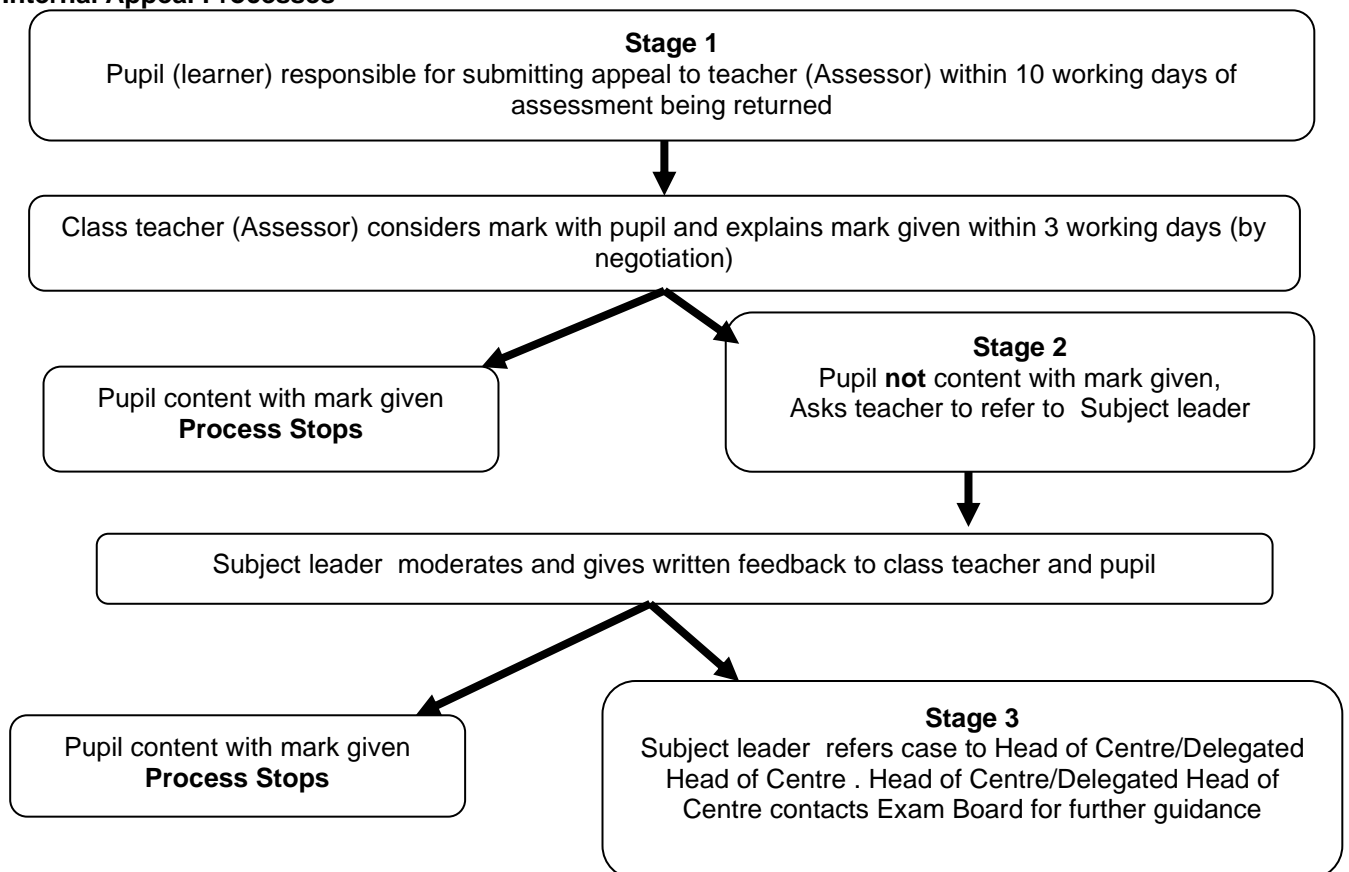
Internal Appeal Processes

Stage 1
Pupil (learner) responsible for submitting appeal to teacher (Assessor) within 10 working days of assessment being returned

Class teacher (Assessor) considers mark with pupil and explains mark given within 3 working days (by negotiation)

Pupil content with mark given
Process Stops

Stage 2
Pupil not content with mark given,
Asks teacher to refer to Subject leader

Subject leader moderates and gives written feedback to class teacher and pupil

Pupil content with mark given
Process Stops

Stage 3
Subject leader refers case to Head of Centre/Delegated Head of Centre . Head of Centre/Delegated Head of Centre contacts Exam Board for further guidance